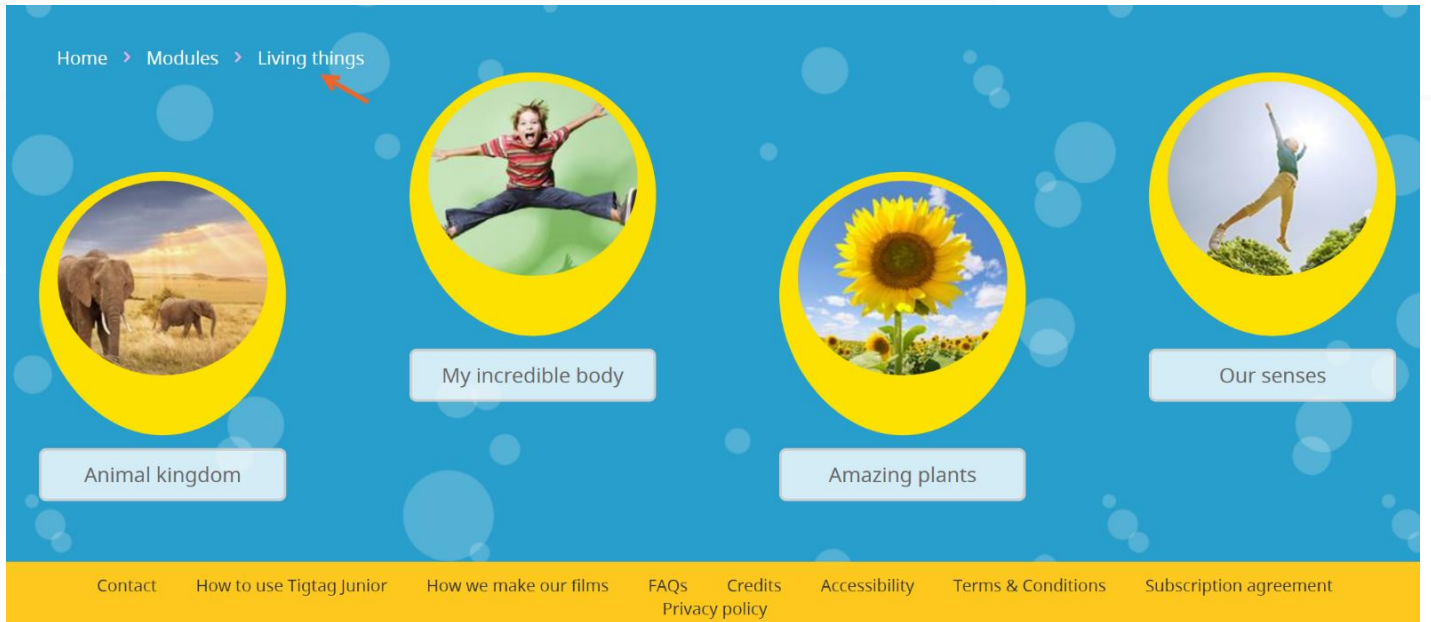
Home > Modules > Living things

My incredible body

Our senses

Animal kingdom

Amazing plants

Contact How to use Tigtag Junior How we make our films FAQs Credits Accessibility Terms & Conditions Subscription agreement Privacy policy